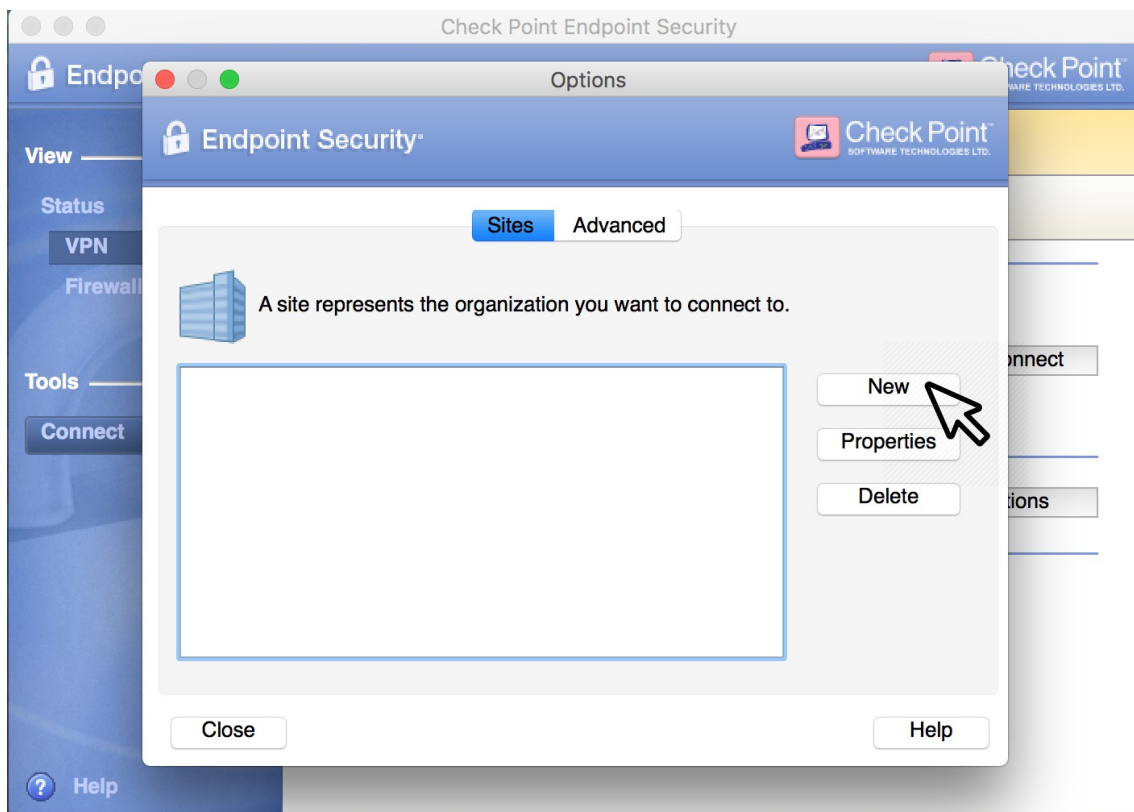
Check Point Endpoint Security

Endpo

Check Point
SOFTWARE TECHNOLOGIES LTD.

View

Status

VPN

Firewall

Tools

Connect

Help

nnect

tions

Options

Endpoint Security

Check Point
SOFTWARE TECHNOLOGIES LTD.

Sites Advanced

A site represents the organization you want to connect to.

New

Properties

Delete

Close

Help